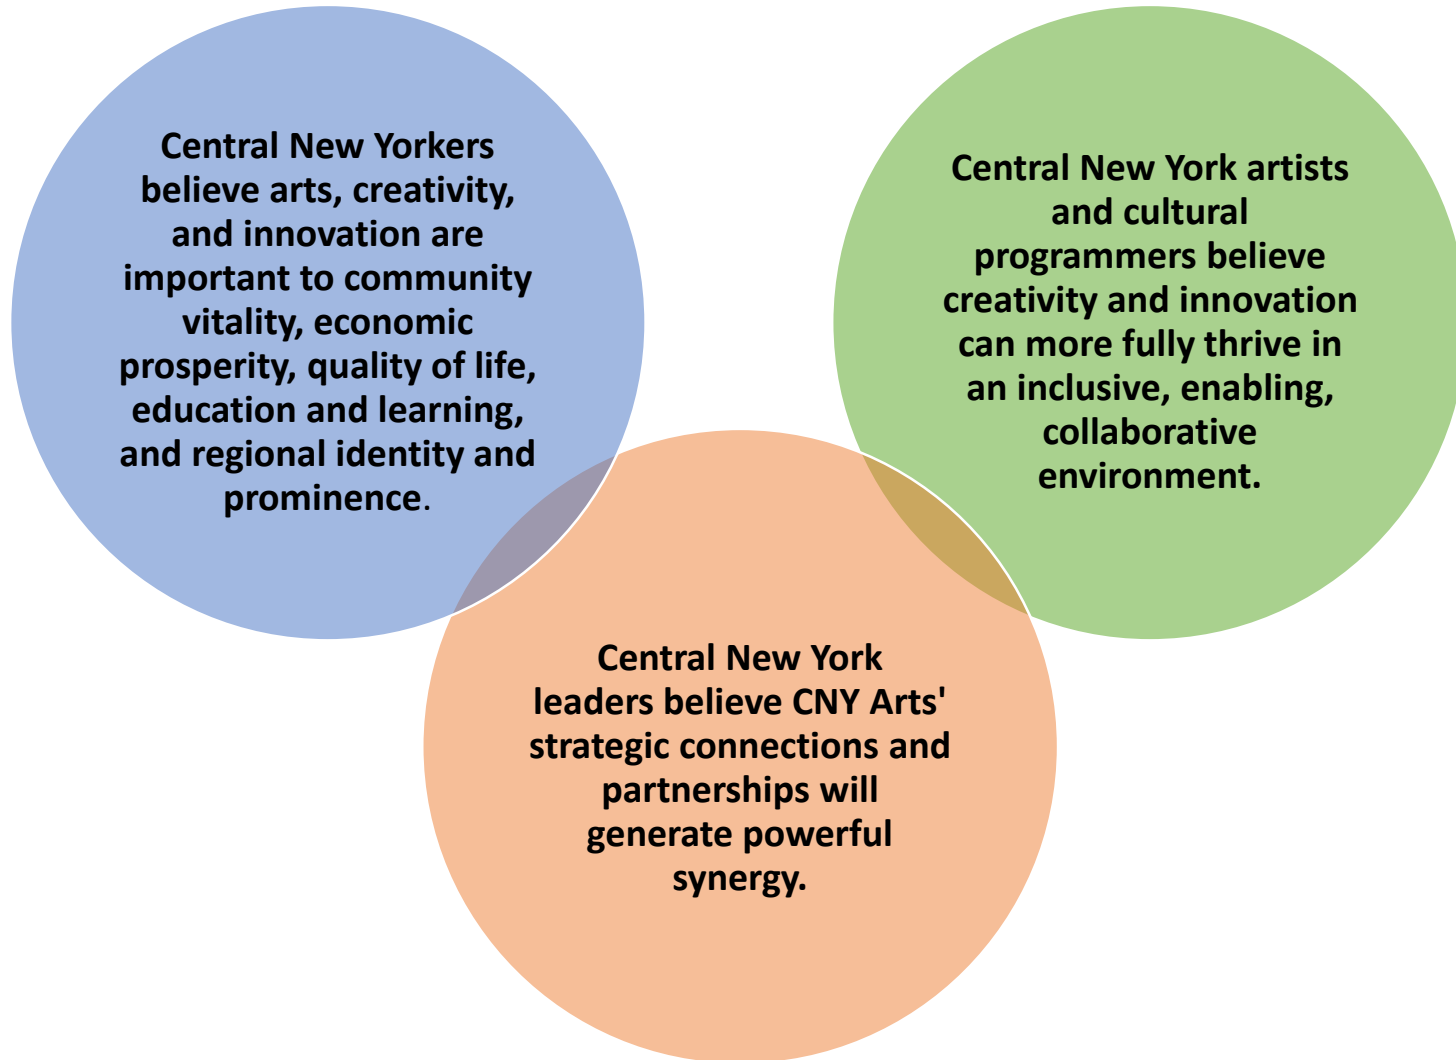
Central New Yorkers believe arts, creativity, and innovation are important to community vitality, economic prosperity, quality of life, education and learning, and regional identity and prominence.

Central New York artists and cultural programmers believe creativity and innovation can more fully thrive in an inclusive, enabling, collaborative environment.

Central New York leaders believe CNY Arts' strategic connections and partnerships will generate powerful synergy.